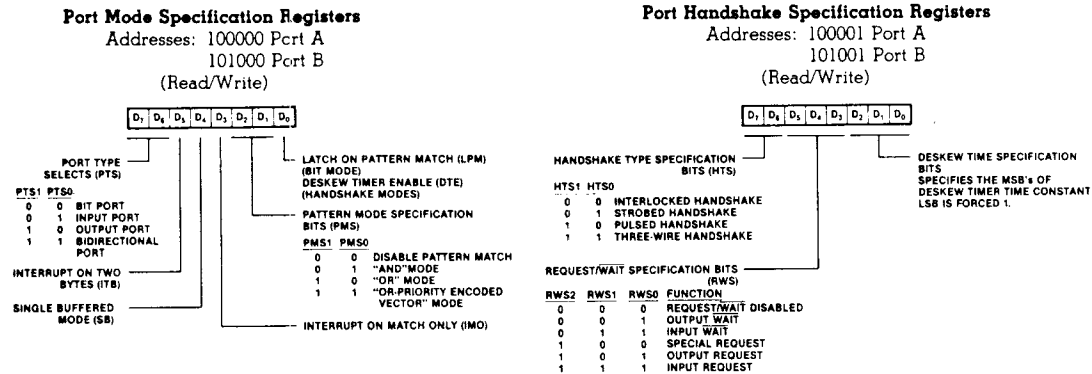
**Port Mode Specification Registers**
Addresses: 100000 Port A
101000 Port B
(Read/Write)

$D_7$ $D_6$ $D_5$ $D_4$ $D_3$ $D_2$ $D_1$ $D_0$

PORT TYPE SELECTS (PTS)

| PTS1 | PTS0 | |
|---|---|---|
| 0 | 0 | BIT PORT |
| 0 | 1 | INPUT PORT |
| 1 | 0 | OUTPUT PORT |
| 1 | 1 | BIDIRECTIONAL PORT |

INTERRUPT ON TWO BYTES (ITB)

SINGLE BUFFERED MODE (SB)

LATCH ON PATTERN MATCH (LPM) (BIT MODE)
DESKEW TIMER ENABLE (DTE) (HANDSHAKE MODES)

PATTERN MODE SPECIFICATION BITS (PMS)

| PMS1 | PMS0 | |
|---|---|---|
| 0 | 0 | DISABLE PATTERN MATCH |
| 0 | 1 | "AND" MODE |
| 1 | 0 | "OR" MODE |
| 1 | 1 | "OR-PRIORITY ENCODED VECTOR" MODE |

INTERRUPT ON MATCH ONLY (IMO)

**Port Handshake Specification Registers**
Addresses: 100001 Port A
101001 Port B
(Read/Write)

$D_7$ $D_6$ $D_5$ $D_4$ $D_3$ $D_2$ $D_1$ $D_0$

HANDSHAKE TYPE SPECIFICATION BITS (HTS)

| HTS1 | HTS0 | |
|---|---|---|
| 0 | 0 | INTERLOCKED HANDSHAKE |
| 0 | 1 | STROBED HANDSHAKE |
| 1 | 0 | PULSED HANDSHAKE |
| 1 | 1 | THREE-WIRE HANDSHAKE |

REQUEST/$\overline{WAIT}$ SPECIFICATION BITS (RWS)

| RWS2 | RWS1 | RWS0 | FUNCTION |
|---|---|---|---|
| 0 | 0 | 0 | REQUEST/$\overline{WAIT}$ DISABLED |
| 0 | 0 | 1 | OUTPUT $\overline{WAIT}$ |
| 0 | 1 | 1 | INPUT $\overline{WAIT}$ |
| 1 | 0 | 0 | SPECIAL REQUEST |
| 1 | 0 | 1 | OUTPUT REQUEST |
| 1 | 1 | 1 | INPUT REQUEST |

DESKEW TIME SPECIFICATION BITS
SPECIFIES THE MSB's OF DESKEW TIMER TIME CONSTANT. LSB IS FORCED 1.